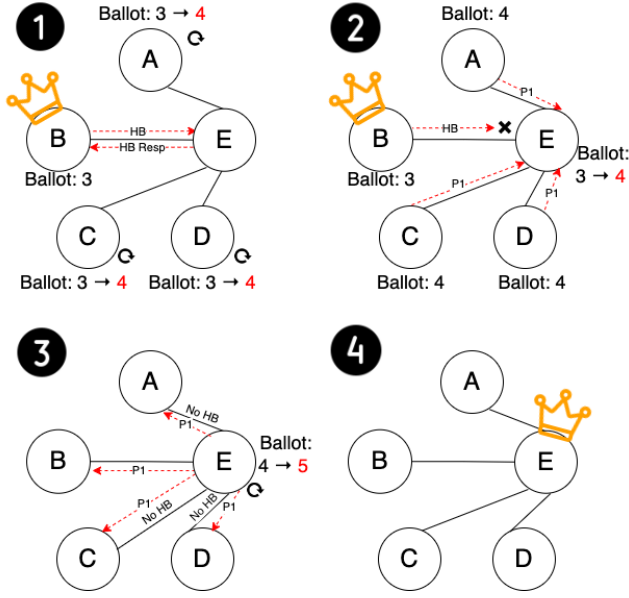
1

Ballot: 3 → 4

A

B

E

HB

HB Resp

Ballot: 3

C

D

Ballot: 3 → 4

Ballot: 3 → 4

2

Ballot: 4

A

P1

B

HB

E

Ballot: 3

Ballot: 3 → 4

P1

P1

C

D

Ballot: 4

Ballot: 4

3

A

No HB

P1

B

P1

E

Ballot: 4 → 5

P1

No HB

No HB

P1

C

D

4

A

B

E

C

D